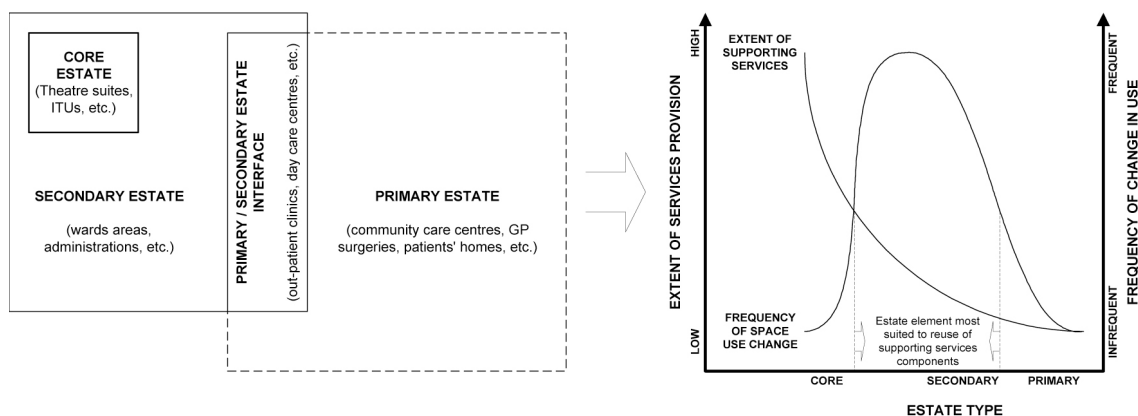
CORE ESTATE
(Theatre suites, ITUs, etc.)

SECONDARY ESTATE

(wards areas, administrations, etc.)

PRIMARY / SECONDARY ESTATE INTERFACE
(out-patient clinics, day care centres, etc.)

PRIMARY ESTATE

(community care centres, GP surgeries, patients' homes, etc.)

EXTENT OF SERVICES PROVISION

HIGH

LOW

EXTENT OF SUPPORTING SERVICES

FREQUENCY OF SPACE USE CHANGE

Estate element most suited to reuse of supporting services components

FREQUENCY OF CHANGE IN USE

FREQUENT

INFREQUENT

CORE

SECONDARY

PRIMARY

ESTATE TYPE